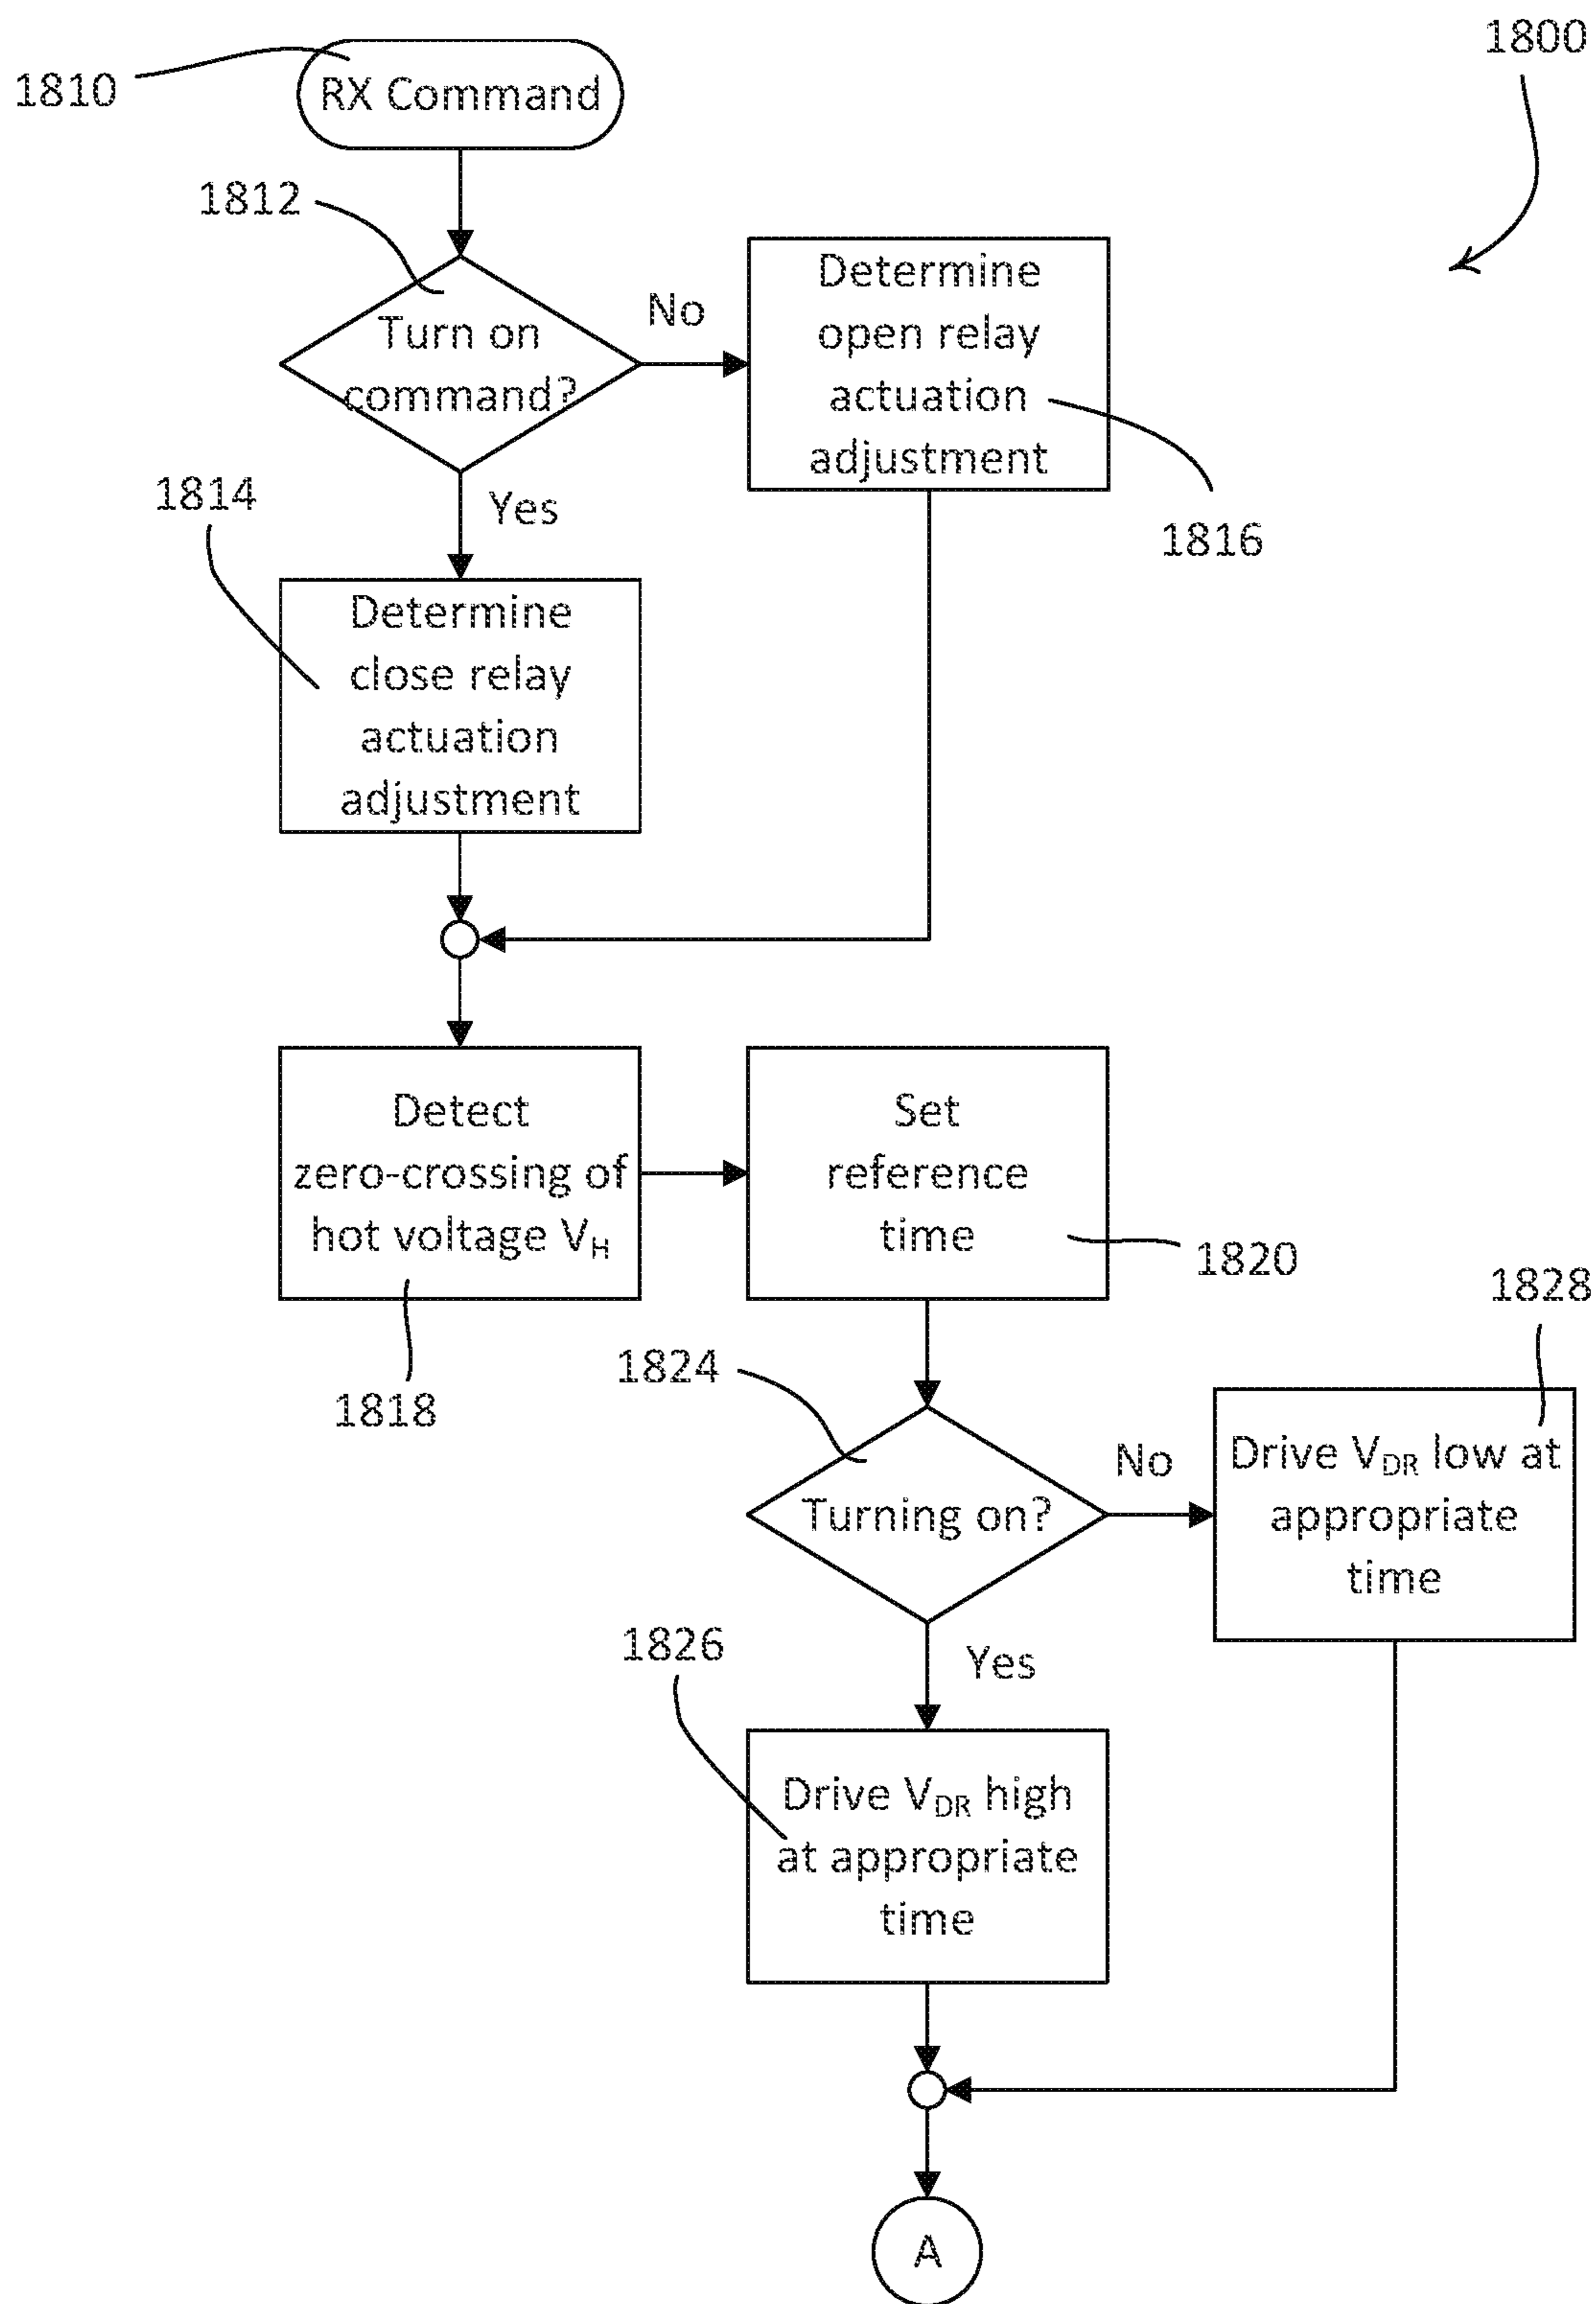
1800

1810 RX Command

1812 Turn on command?

No

Determine open relay actuation adjustment

1816

Yes

1814

Determine close relay actuation adjustment

Detect zero-crossing of hot voltage $V_H$

1818

Set reference time

1820

1824

Turning on?

No

1828

Drive $V_{DR}$ low at appropriate time

Yes

1826

Drive $V_{DR}$ high at appropriate time

A